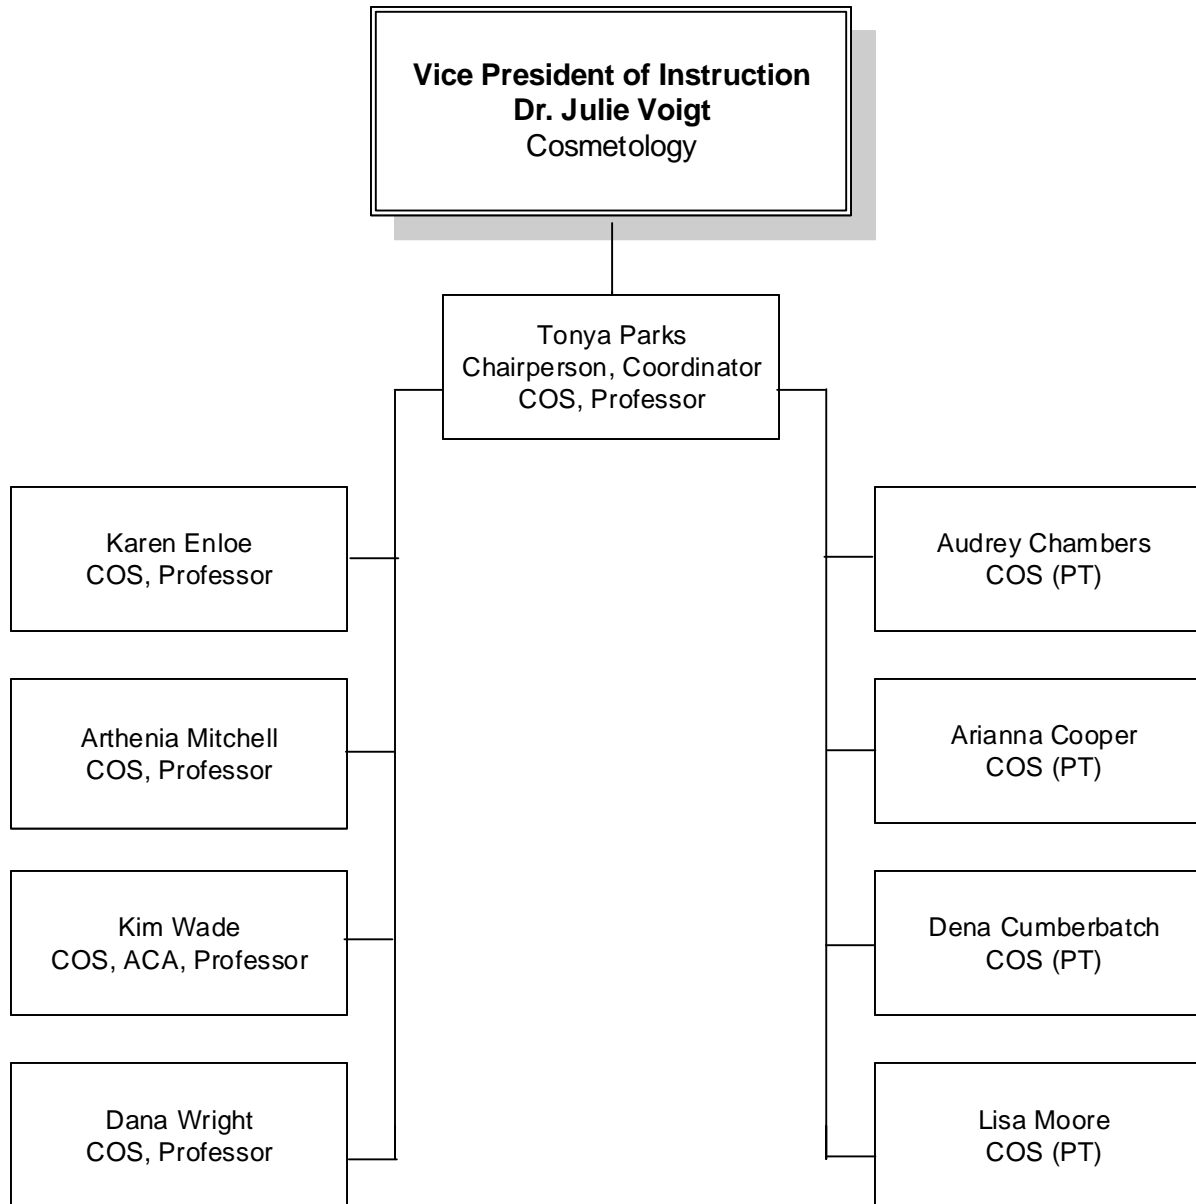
**Vice President of Instruction**
**Dr. Julie Voigt**
Cosmetology

Tonya Parks
Chairperson, Coordinator
COS, Professor

Karen Enloe
COS, Professor

Arthenia Mitchell
COS, Professor

Kim Wade
COS, ACA, Professor

Dana Wright
COS, Professor

Audrey Chambers
COS (PT)

Arianna Cooper
COS (PT)

Dena Cumberbatch
COS (PT)

Lisa Moore
COS (PT)